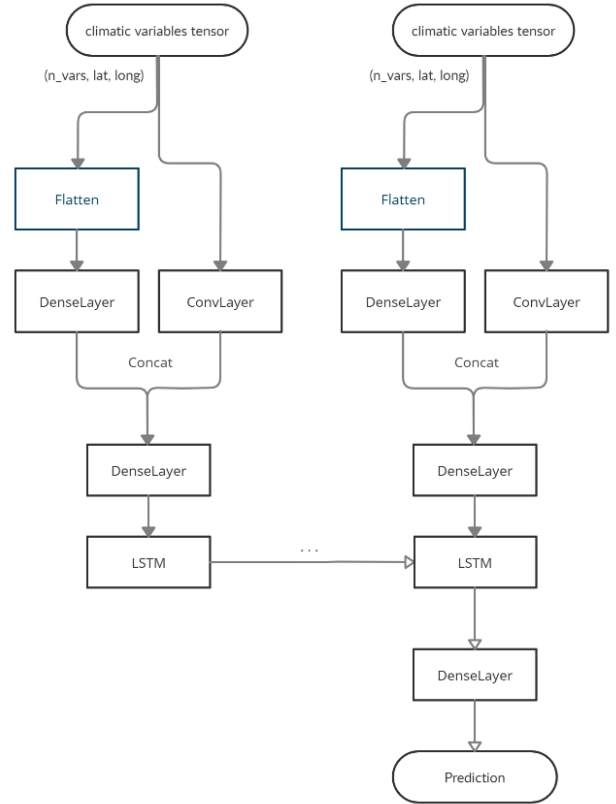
climatic variables tensor

(n_vars, lat, long)

Flatten

DenseLayer

ConvLayer

Concat

DenseLayer

LSTM

climatic variables tensor

(n_vars, lat, long)

Flatten

DenseLayer

ConvLayer

Concat

DenseLayer

. . .

LSTM

DenseLayer

Prediction